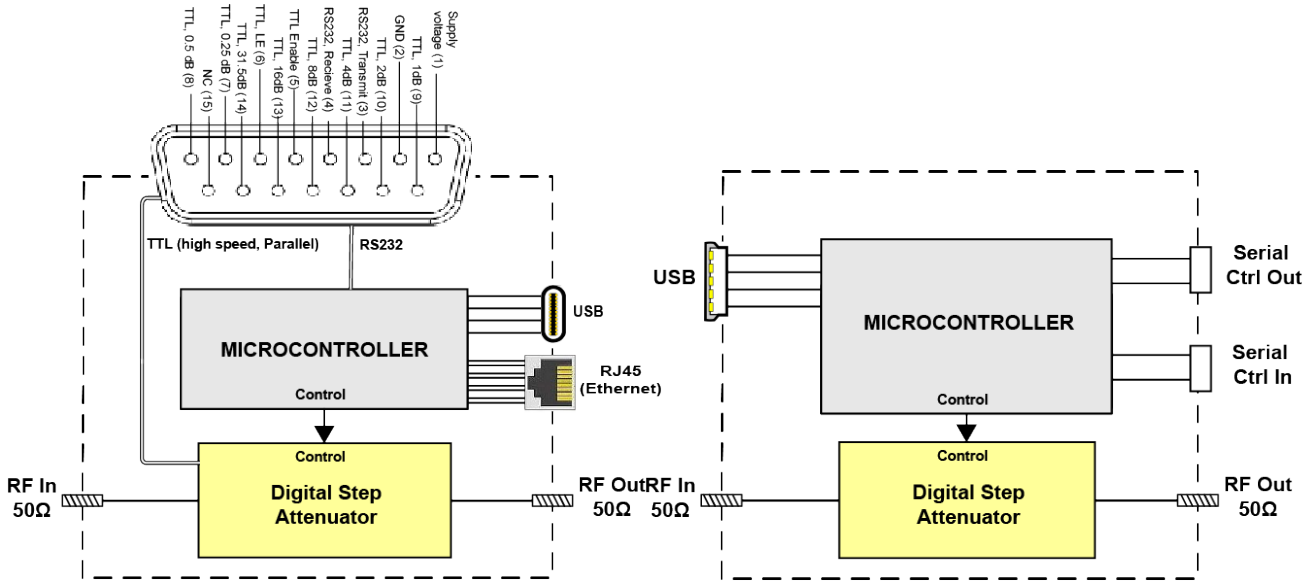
TTL, 0.5 dB (8)
NC (15)
TTL, 0.25 dB (7)
TTL, 31.5dB (14)
TTL, LE (6)
TTL, 16dB (13)
TTL Enable (5)
TTL, 8dB (12)
RS232, Recieve (4)
TTL, 4dB (11)
RS232, Transmit (3)
TTL, 2dB (10)
GND (2)
TTL, 1dB (9)
Supply voltage (1)

TTL (high speed, Parallel)
RS232

MICROCONTROLLER
USB
RJ45 (Ethernet)
Control
Control
Digital Step Attenuator
RF In 50Ω
RF Out 50Ω

USB
MICROCONTROLLER
Serial Ctrl Out
Serial Ctrl In
Control
Control
Digital Step Attenuator
RF In 50Ω
RF Out 50Ω